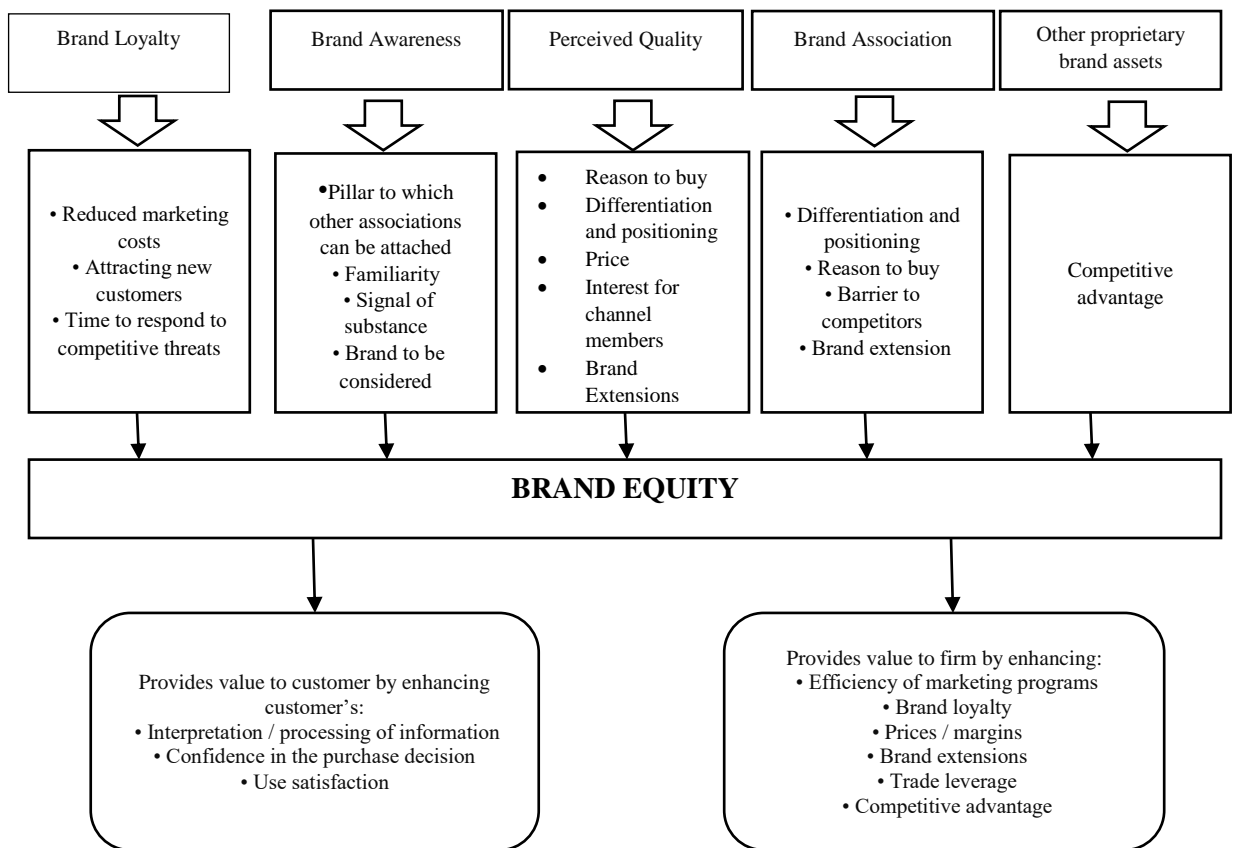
Brand Loyalty

Brand Awareness

Perceived Quality

Brand Association

Other proprietary brand assets

• Reduced marketing costs
• Attracting new customers
• Time to respond to competitive threats

•Pillar to which other associations can be attached
• Familiarity
• Signal of substance
• Brand to be considered

• Reason to buy
• Differentiation and positioning
• Price
• Interest for channel members
• Brand Extensions

• Differentiation and positioning
• Reason to buy
• Barrier to competitors
• Brand extension

Competitive advantage

BRAND EQUITY

Provides value to customer by enhancing customer's:
• Interpretation / processing of information
• Confidence in the purchase decision
• Use satisfaction

Provides value to firm by enhancing:
• Efficiency of marketing programs
• Brand loyalty
• Prices / margins
• Brand extensions
• Trade leverage
• Competitive advantage